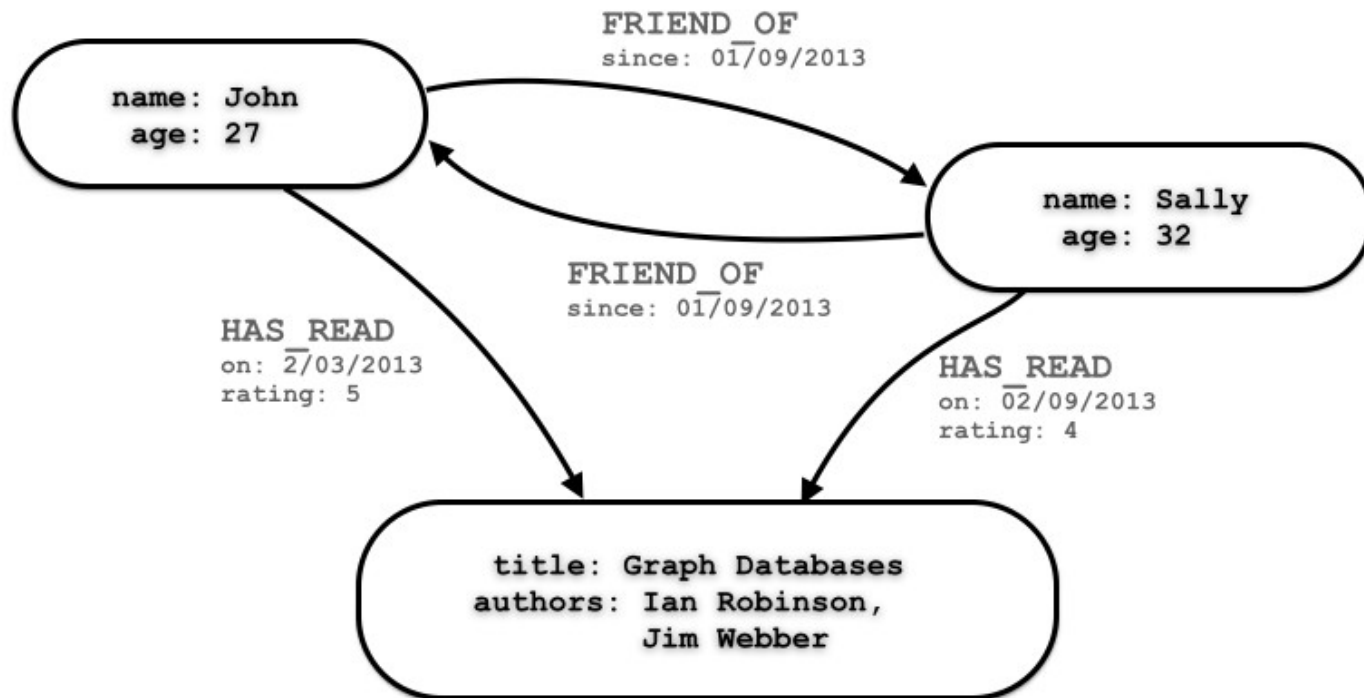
FRIEND_OF
since: 01/09/2013

name: John
age: 27

name: Sally
age: 32

FRIEND_OF
since: 01/09/2013

HAS_READ
on: 2/03/2013
rating: 5

HAS_READ
on: 02/09/2013
rating: 4

title: Graph Databases
authors: Ian Robinson,
Jim Webber